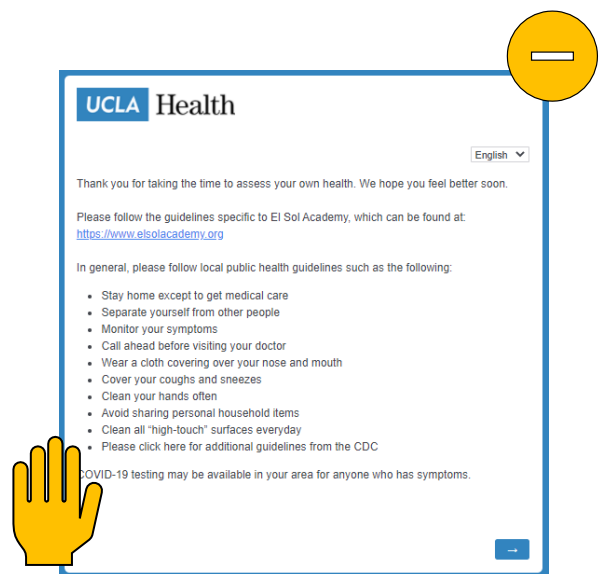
UCLA Health

English

Thank you for taking the time to assess your own health. We hope you feel better soon.

Please follow the guidelines specific to El Sol Academy, which can be found at: https://www.elsolacademy.org

In general, please follow local public health guidelines such as the following:

- Stay home except to get medical care
- Separate yourself from other people
- Monitor your symptoms
- Call ahead before visiting your doctor
- Wear a cloth covering over your nose and mouth
- Cover your coughs and sneezes
- Clean your hands often
- Avoid sharing personal household items
- Clean all "high-touch" surfaces everyday
- Please click here for additional guidelines from the CDC

COVID-19 testing may be available in your area for anyone who has symptoms.

→